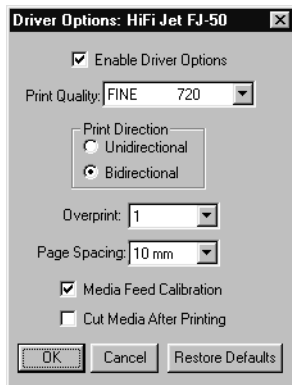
Driver Options: HiFi Jet FJ-50

Enable Driver Options

Print Quality: FINE 720

Print Direction
Unidirectional
Bidirectional

Overprint: 1

Page Spacing: 10 mm

Media Feed Calibration

Cut Media After Printing

OK
Cancel
Restore Defaults